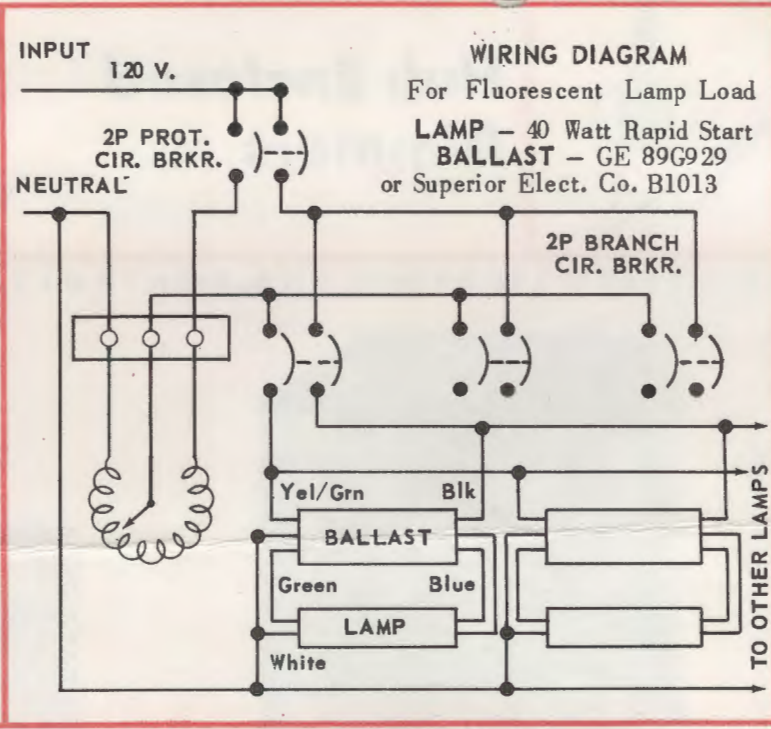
WIRING DIAGRAM
For Fluorescent Lamp Load
LAMP – 40 Watt Rapid Start
BALLAST – GE 89G929
or Superior Elect. Co. B1013

INPUT
120 V.
2P PROT. CIR. BRKR.
NEUTRAL
2P BRANCH CIR. BRKR.

Yel/Grn
Blk
BALLAST
Green
Blue
LAMP
White

TO OTHER LAMPS